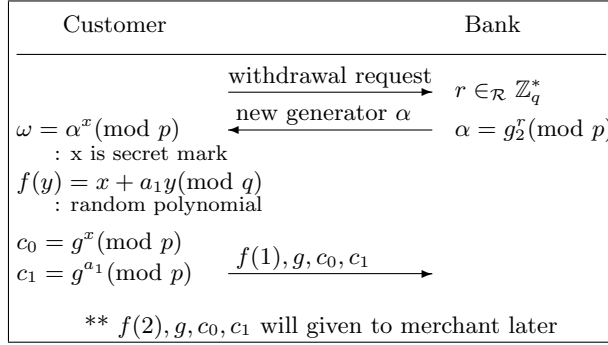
| Customer | | Bank |
|---|---|---|
| | withdrawal request → | $r \in_{\mathcal{R}} \mathbb{Z}_q^*$ |
| $\omega = \alpha^x (\bmod\ p)$ : x is secret mark | ← new generator $\alpha$ | $\alpha = g_2^r (\bmod\ p)$ |
| $f(y) = x + a_1 y (\bmod\ q)$ : random polynomial | | |
| $c_0 = g^x (\bmod\ p)$ $c_1 = g^{a_1} (\bmod\ p)$ | $f(1), g, c_0, c_1$ → | |

** $f(2), g, c_0, c_1$ will given to merchant later